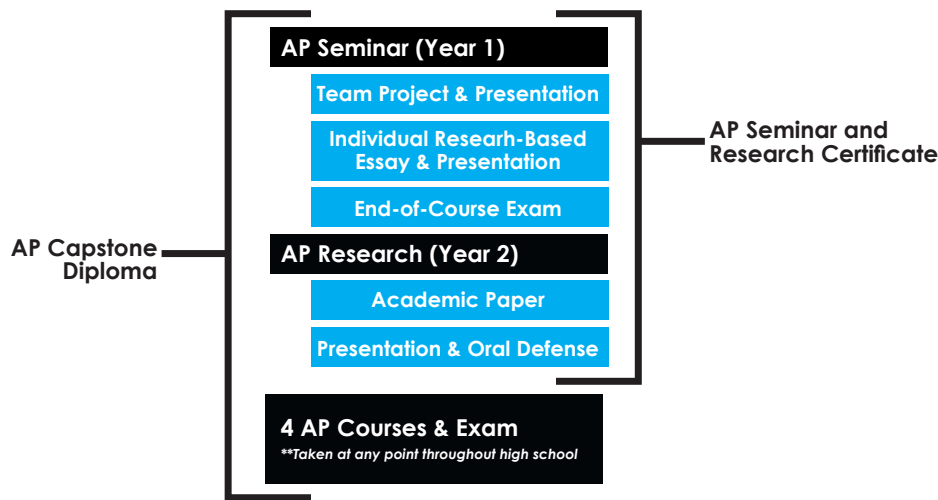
AP Seminar (Year 1)

Team Project & Presentation

Individual Researh-Based Essay & Presentation

End-of-Course Exam

AP Research (Year 2)

Academic Paper

Presentation & Oral Defense

AP Seminar and Research Certificate

AP Capstone Diploma

4 AP Courses & Exam

**Taken at any point throughout high school